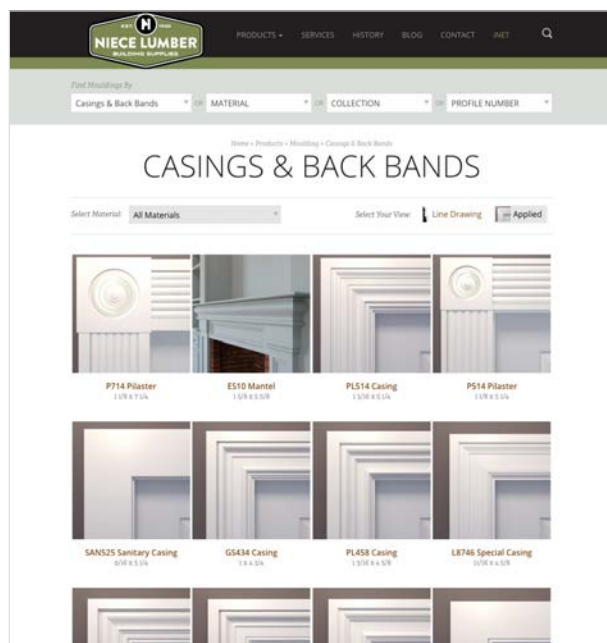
EST N 1936
NIECE LUMBER
BUILDING SUPPLIES

PRODUCTS SERVICES HISTORY BLOG CONTACT .NET

Find Mouldings By
Casings & Back Bands OR MATERIAL OR COLLECTION OR PROFILE NUMBER

Home » Products » Moulding » Casings & Back Bands

CASINGS & BACK BANDS

Select Material: All Materials

Select Your View: Line Drawing Applied

P714 Pilaster
1 1/8 X 7 1/4

E510 Mantel
1 5/8 X 5 5/8

PL514 Casing
1 1/16 X 5 1/4

P514 Pilaster
1 1/8 X 5 1/4

SAN525 Sanitary Casing
6/16 X 5 1/4

G5434 Casing
1 X 4 3/4

PL458 Casing
1 1/16 X 4 5/8

L8746 Special Casing
11/16 X 4 5/8